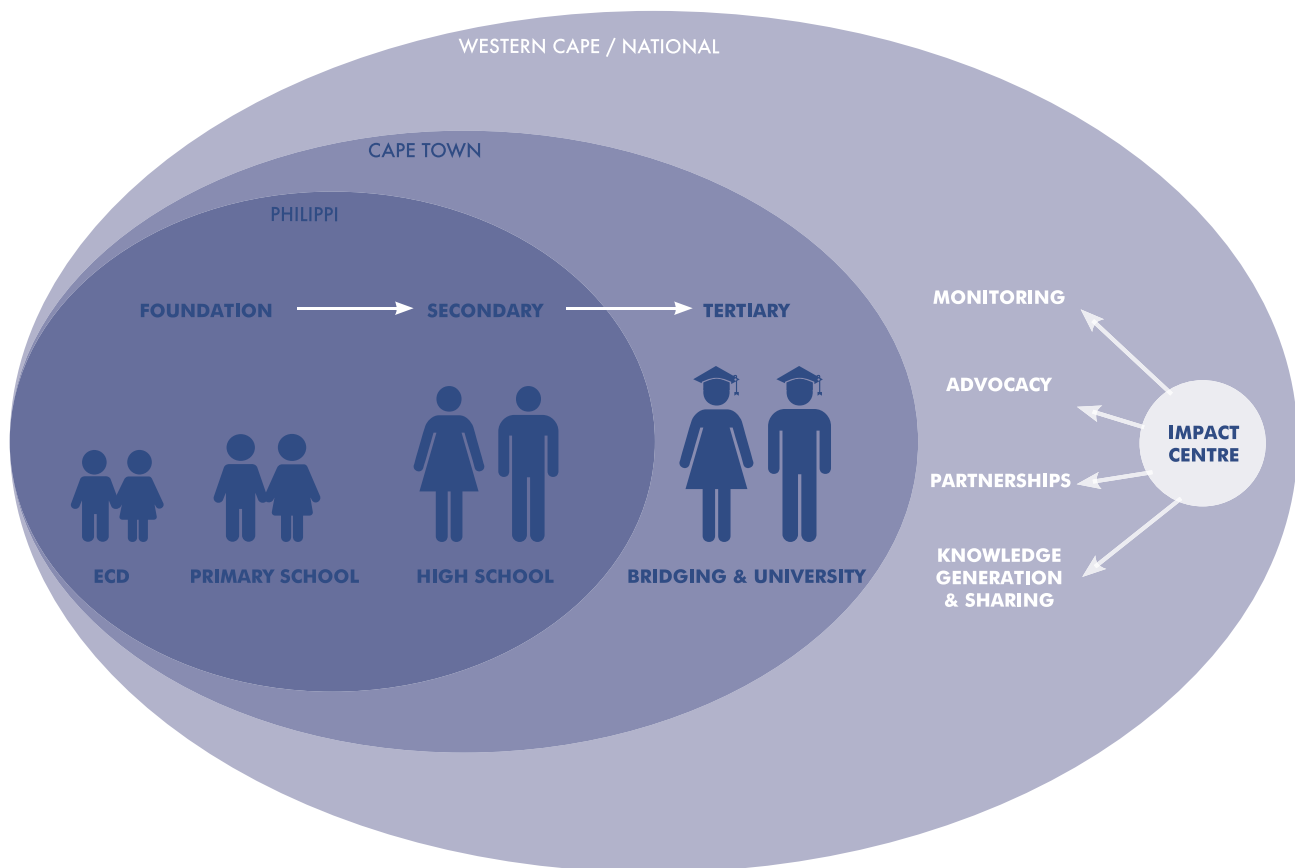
WESTERN CAPE / NATIONAL

CAPE TOWN

PHILIPPI

FOUNDATION

SECONDARY

TERTIARY

ECD

PRIMARY SCHOOL

HIGH SCHOOL

BRIDGING & UNIVERSITY

MONITORING

ADVOCACY

PARTNERSHIPS

KNOWLEDGE GENERATION & SHARING

IMPACT CENTRE